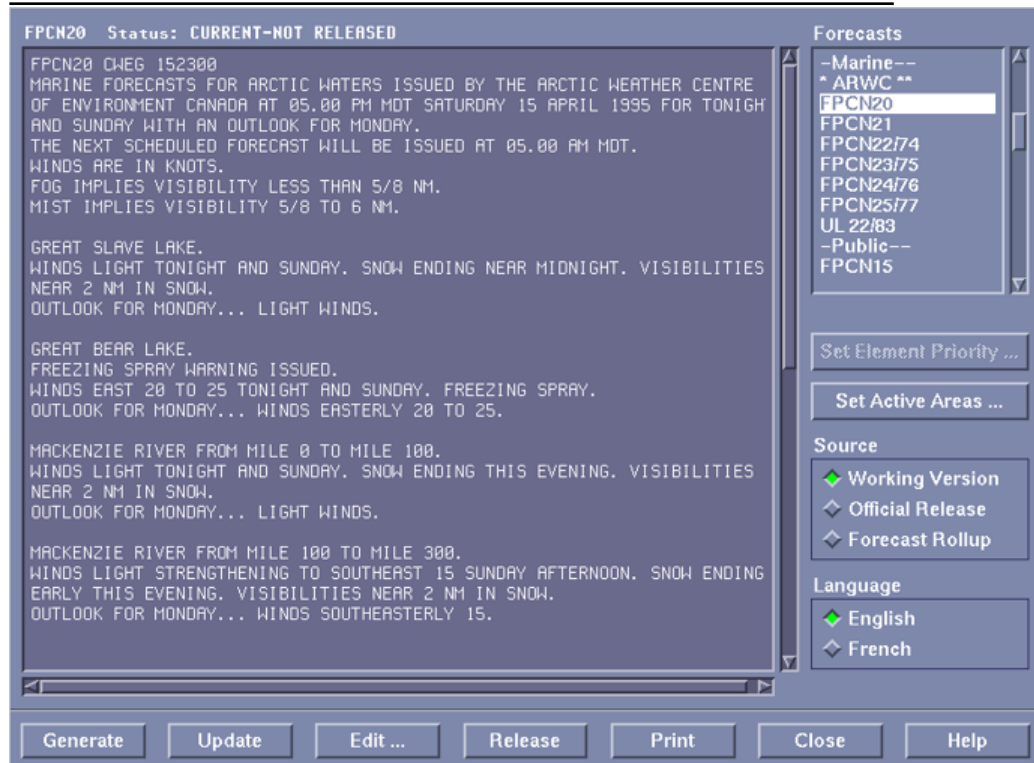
FPCN20 Status: CURRENT-NOT RELEASED

FPCN20 CWEG 152300
MARINE FORECASTS FOR ARCTIC WATERS ISSUED BY THE ARCTIC WEATHER CENTRE OF ENVIRONMENT CANADA AT 05.00 PM MDT SATURDAY 15 APRIL 1995 FOR TONIGH AND SUNDAY WITH AN OUTLOOK FOR MONDAY.
THE NEXT SCHEDULED FORECAST WILL BE ISSUED AT 05.00 AM MDT.
WINDS ARE IN KNOTS.
FOG IMPLIES VISIBILITY LESS THAN 5/8 NM.
MIST IMPLIES VISIBILITY 5/8 TO 6 NM.

GREAT SLAVE LAKE.
WINDS LIGHT TONIGHT AND SUNDAY. SNOW ENDING NEAR MIDNIGHT. VISIBILITIES NEAR 2 NM IN SNOW.
OUTLOOK FOR MONDAY... LIGHT WINDS.

GREAT BEAR LAKE.
FREEZING SPRAY WARNING ISSUED.
WINDS EAST 20 TO 25 TONIGHT AND SUNDAY. FREEZING SPRAY.
OUTLOOK FOR MONDAY... WINDS EASTERLY 20 TO 25.

MACKENZIE RIVER FROM MILE 0 TO MILE 100.
WINDS LIGHT TONIGHT AND SUNDAY. SNOW ENDING THIS EVENING. VISIBILITIES NEAR 2 NM IN SNOW.
OUTLOOK FOR MONDAY... LIGHT WINDS.

MACKENZIE RIVER FROM MILE 100 TO MILE 300.
WINDS LIGHT STRENGTHENING TO SOUTHEAST 15 SUNDAY AFTERNOON. SNOW ENDING EARLY THIS EVENING. VISIBILITIES NEAR 2 NM IN SNOW.
OUTLOOK FOR MONDAY... WINDS SOUTHEASTERLY 15.

Forecasts
-Marine--
* ARWC **
FPCN20
FPCN21
FPCN22/74
FPCN23/75
FPCN24/76
FPCN25/77
UL 22/83
-Public--
FPCN15

Set Element Priority ...
Set Active Areas ...

Source
Working Version
Official Release
Forecast Rollup

Language
English
French

Generate
Update
Edit ...
Release
Print
Close
Help